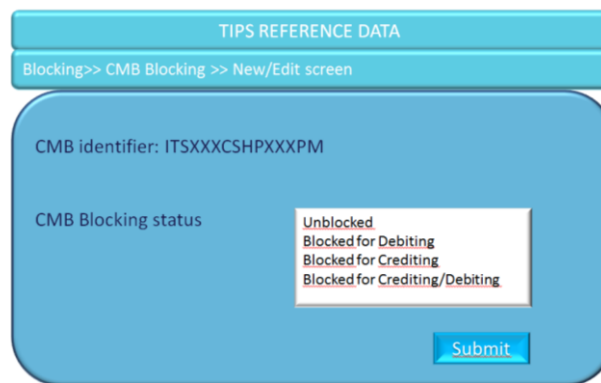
TIPS REFERENCE DATA

Blocking>> CMB Blocking >> New/Edit screen

CMB identifier: ITSXXXCSHPXXXPM

CMB Blocking status

Unblocked
Blocked for Debiting
Blocked for Crediting
Blocked for Crediting/Debiting

Submit